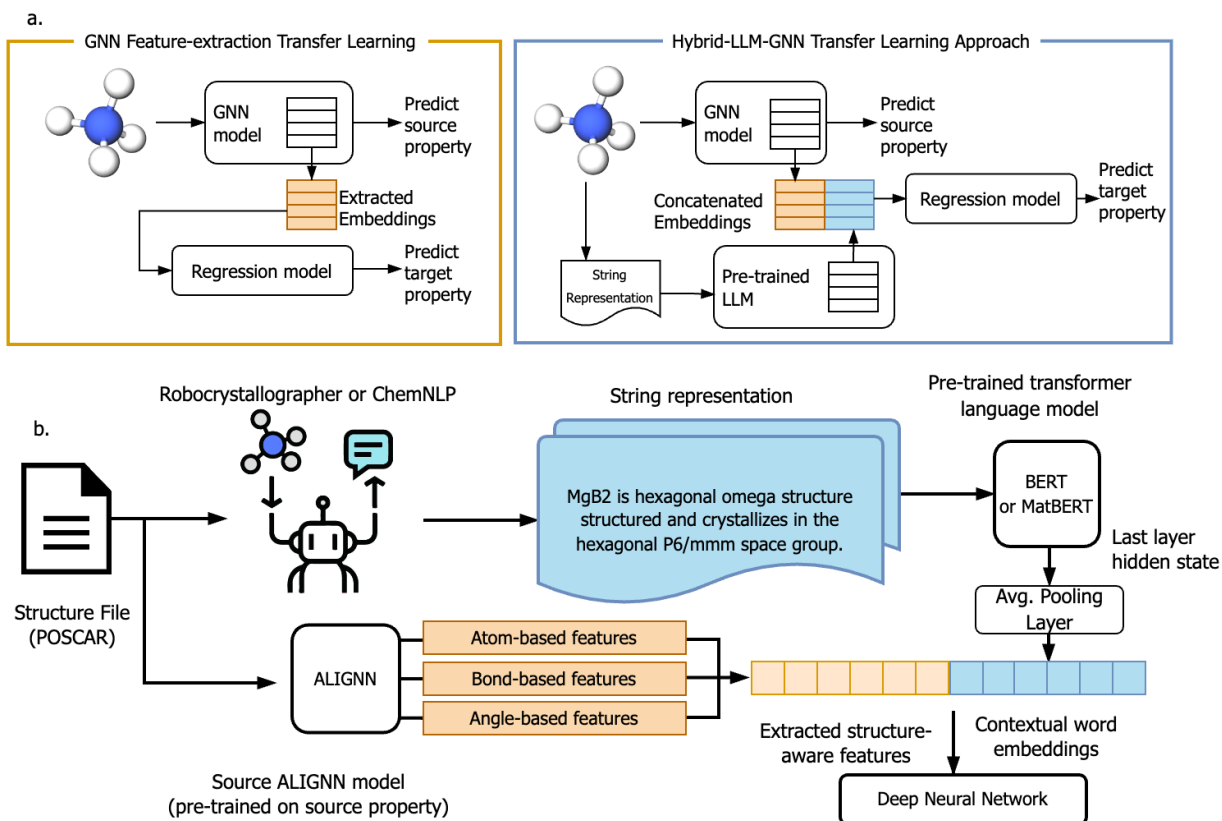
a.

GNN Feature-extraction Transfer Learning

GNN model

Predict source property

Extracted Embeddings

Regression model

Predict target property

Hybrid-LLM-GNN Transfer Learning Approach

GNN model

Predict source property

Concatenated Embeddings

Regression model

Predict target property

String Representation

Pre-trained LLM

b.

Robocrystallographer or ChemNLP

String representation

Pre-trained transformer language model

MgB2 is hexagonal omega structure structured and crystallizes in the hexagonal P6/mmm space group.

BERT or MatBERT

Last layer hidden state

Structure File (POSCAR)

Avg. Pooling Layer

ALIGNN

Atom-based features

Bond-based features

Angle-based features

Extracted structure-aware features

Contextual word embeddings

Source ALIGNN model (pre-trained on source property)

Deep Neural Network